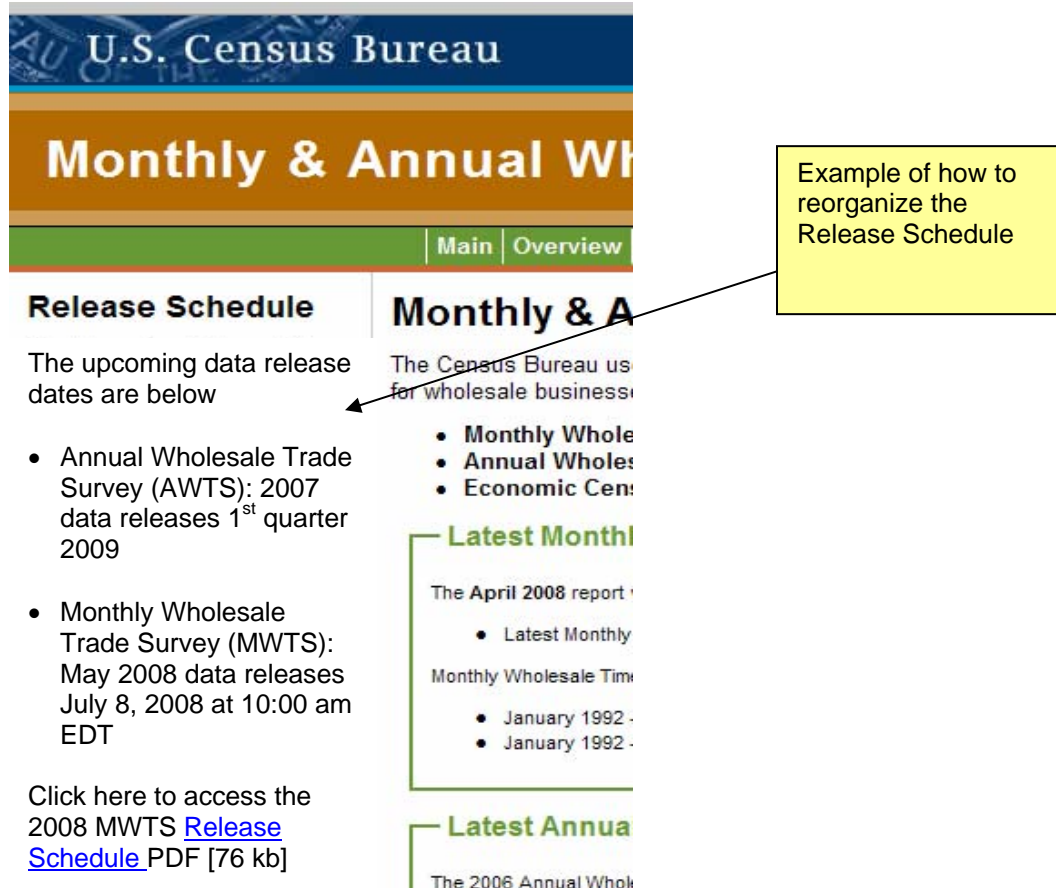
U.S. Census Bureau

Monthly & Annual Wh

Main | Overview

Release Schedule

The upcoming data release dates are below

- Annual Wholesale Trade Survey (AWTS): 2007 data releases 1$^{st}$ quarter 2009
- Monthly Wholesale Trade Survey (MWTS): May 2008 data releases July 8, 2008 at 10:00 am EDT

Click here to access the 2008 MWTS Release Schedule PDF [76 kb]

Monthly & A

The Census Bureau us
for wholesale business

- Monthly Whole
- Annual Wholes
- Economic Cens

Latest Monthl

The April 2008 report

- Latest Monthly

Monthly Wholesale Tim

- January 1992 -
- January 1992 -

Latest Annua

The 2006 Annual Whol

Example of how to reorganize the Release Schedule